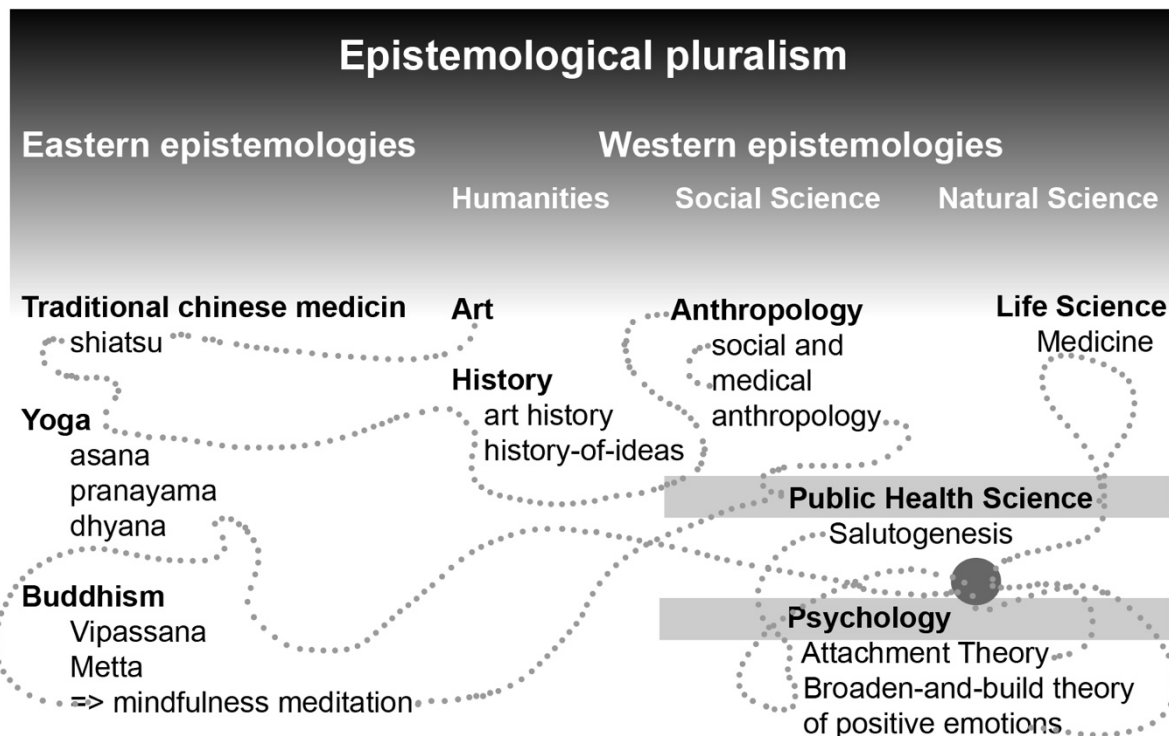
Epistemological pluralism

Eastern epistemologies

Western epistemologies

Humanities

Social Science

Natural Science

Traditional chinese medicin
shiatsu

Yoga
asana
pranayama
dhyana

Buddhism
Vipassana
Metta
=> mindfulness meditation

Art

History
art history
history-of-ideas

Anthropology
social and medical anthropology

Life Science
Medicine

Public Health Science
Salutogenesis

Psychology
Attachment Theory
Broaden-and-build theory of positive emotions